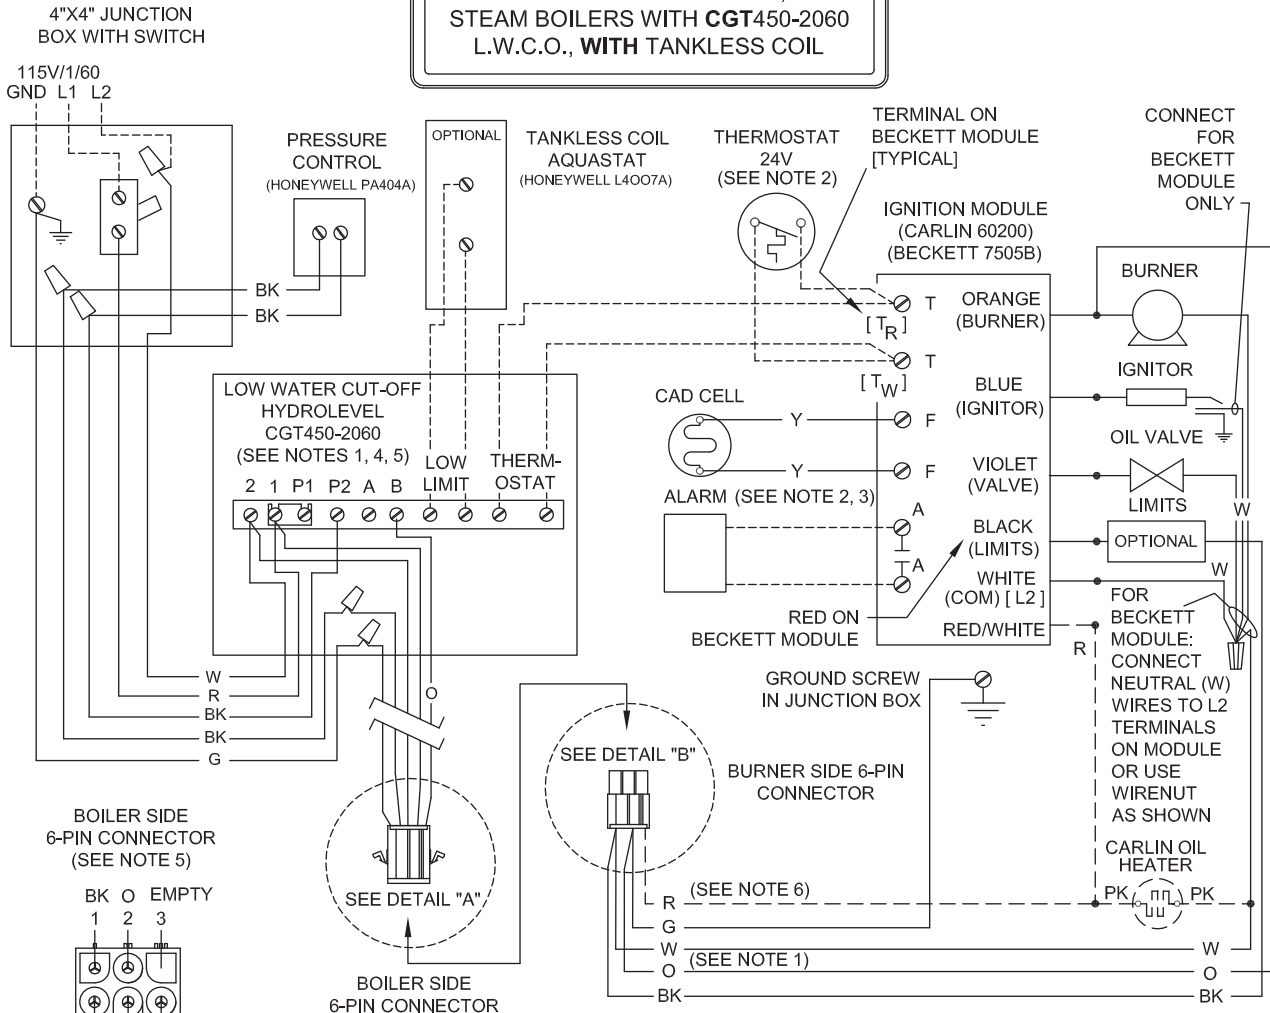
4"X4" JUNCTION BOX WITH SWITCH

STEAM BOILERS WITH CGT450-2060 L.W.C.O., WITH TANKLESS COIL

115V/1/60
GND L1 L2

PRESSURE CONTROL
(HONEYWELL PA404A)

OPTIONAL

TANKLESS COIL AQUASTAT
(HONEYWELL L4007A)

THERMOSTAT 24V
(SEE NOTE 2)

TERMINAL ON BECKETT MODULE [TYPICAL]

CONNECT FOR BECKETT MODULE ONLY

IGNITION MODULE
(CARLIN 60200)
(BECKETT 7505B)

BURNER

BK
BK

T
[ $T_R$ ]
T
[ $T_W$ ]

ORANGE (BURNER)

IGNITOR

BLUE (IGNITOR)

LOW WATER CUT-OFF HYDROLEVEL CGT450-2060
(SEE NOTES 1, 4, 5)

CAD CELL

Y
F
Y
F

OIL VALVE

VIOLET (VALVE)

LIMITS

LOW LIMIT

THERM-OSTAT

2 1 P1 P2 A B

ALARM (SEE NOTE 2, 3)

A
A

BLACK (LIMITS)

OPTIONAL

W

W

WHITE (COM) [ L2 ]

RED ON BECKETT MODULE

RED/WHITE

R

FOR BECKETT MODULE: CONNECT NEUTRAL (W) WIRES TO L2 TERMINALS ON MODULE OR USE WIRENUT AS SHOWN

W
R
BK
BK
G

O

GROUND SCREW IN JUNCTION BOX

SEE DETAIL "B"

BURNER SIDE 6-PIN CONNECTOR

BOILER SIDE 6-PIN CONNECTOR
(SEE NOTE 5)

BK O EMPTY
1 2 3

SEE DETAIL "A"

CARLIN OIL HEATER

PK PK

R (SEE NOTE 6)
G
W
O (SEE NOTE 1)
BK

W
O
BK

BOILER SIDE 6-PIN CONNECTOR